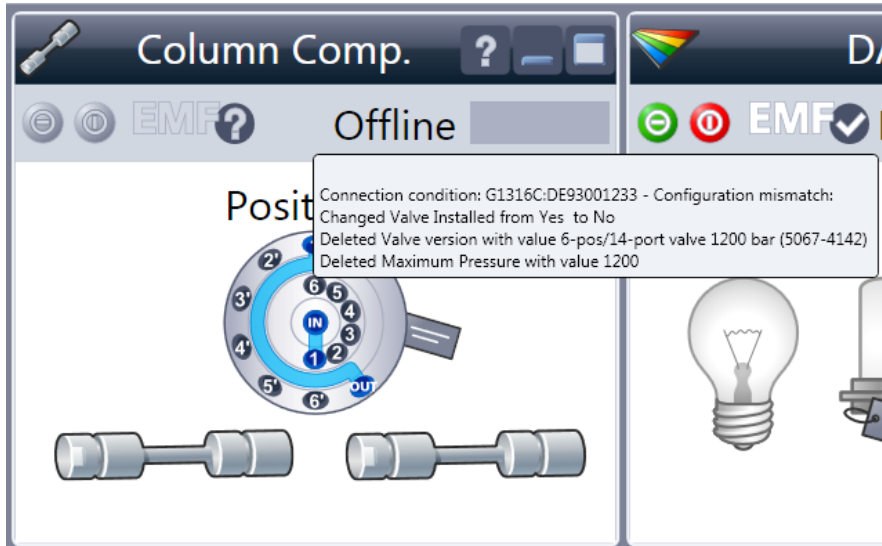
Column Comp. ?

EMF ?

Offline

Posit

Connection condition: G1316C:DE93001233 - Configuration mismatch:
Changed Valve Installed from Yes to No
Deleted Valve version with value 6-pos/14-port valve 1200 bar (5067-4142)
Deleted Maximum Pressure with value 1200

2' 3' 4' 5' 6' 6 5 4 3 2 1 IN OUT

DA

EMF